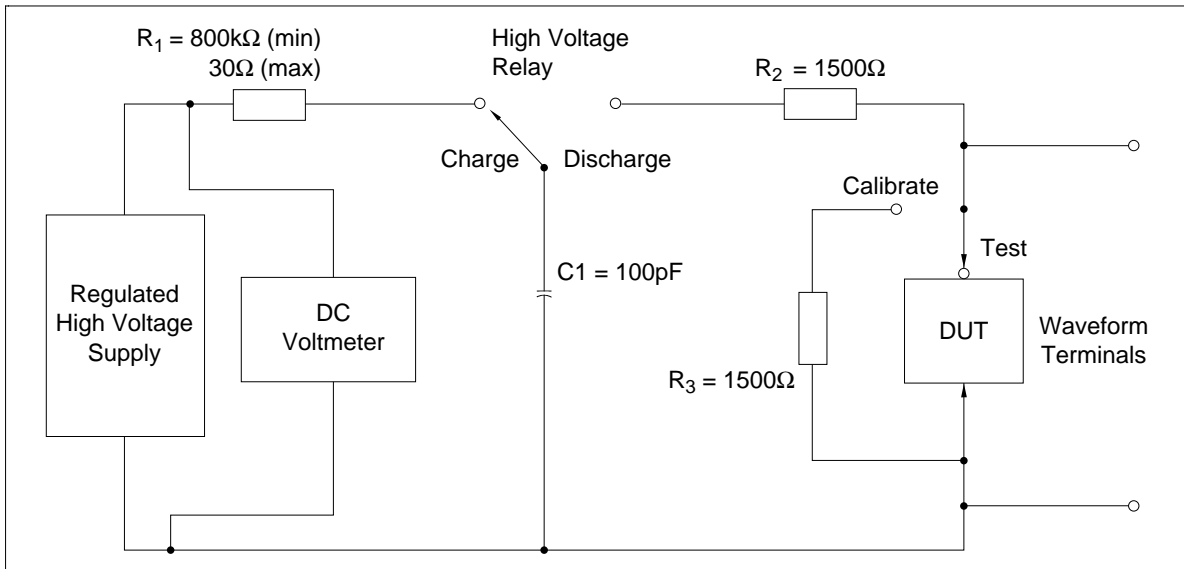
$R_1 = 800k\Omega$ (min)
$30\Omega$ (max)

High Voltage
Relay

$R_2 = 1500\Omega$

Charge

Discharge

Calibrate

Test

C1 = 100pF

Regulated
High Voltage
Supply

DC
Voltmeter

DUT

Waveform
Terminals

$R_3 = 1500\Omega$